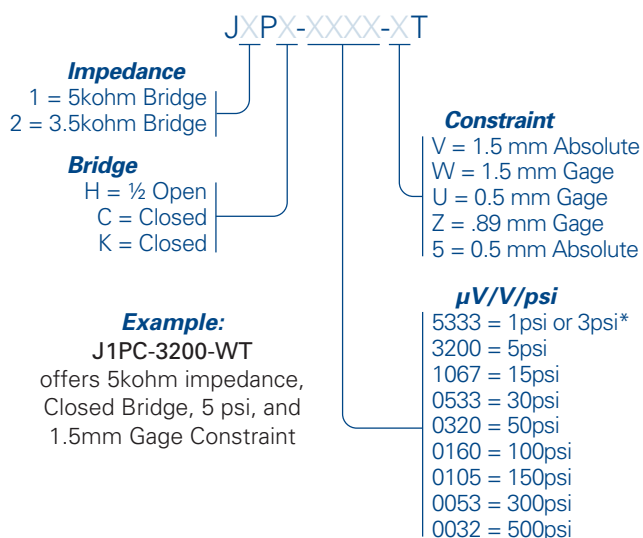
JXPX-XXXX-XT

Impedance
1 = 5kohm Bridge
2 = 3.5kohm Bridge

Bridge
H = ½ Open
C = Closed
K = Closed

Constraint
V = 1.5 mm Absolute
W = 1.5 mm Gage
U = 0.5 mm Gage
Z = .89 mm Gage
5 = 0.5 mm Absolute

µV/V/psi
5333 = 1psi or 3psi*
3200 = 5psi
1067 = 15psi
0533 = 30psi
0320 = 50psi
0160 = 100psi
0105 = 150psi
0053 = 300psi
0032 = 500psi

Example:
J1PC-3200-WT
offers 5kohm impedance, Closed Bridge, 5 psi, and 1.5mm Gage Constraint